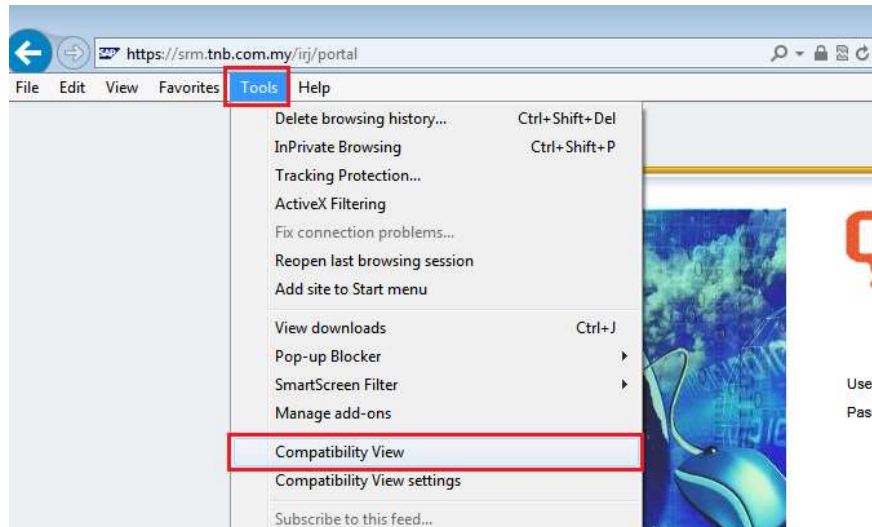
SAP https://srm.tnb.com.my/irj/portal

File Edit View Favorites Tools Help

Delete browsing history... Ctrl+Shift+Del
InPrivate Browsing Ctrl+Shift+P
Tracking Protection...
ActiveX Filtering
Fix connection problems...
Reopen last browsing session
Add site to Start menu

View downloads Ctrl+J
Pop-up Blocker
SmartScreen Filter
Manage add-ons

Compatibility View
Compatibility View settings

Subscribe to this feed...

Use
Pas